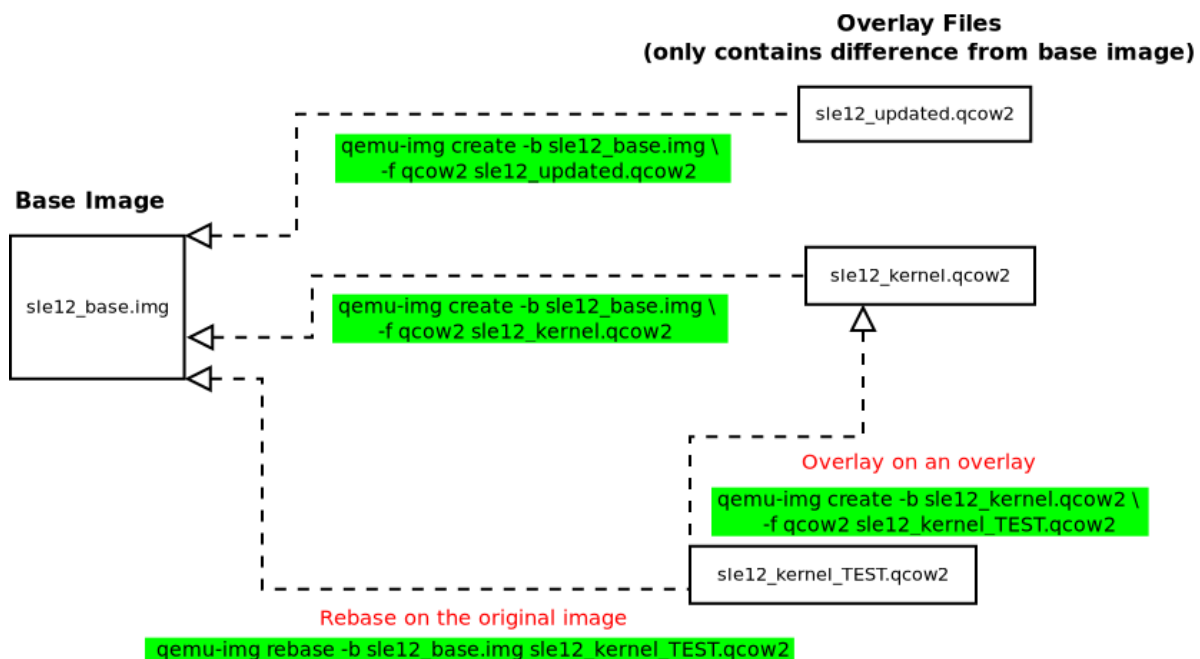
Overlay Files
(only contains difference from base image)

sle12_updated.qcow2

qemu-img create -b sle12_base.img \
-f qcow2 sle12_updated.qcow2

Base Image

sle12_base.img

sle12_kernel.qcow2

qemu-img create -b sle12_base.img \
-f qcow2 sle12_kernel.qcow2

Overlay on an overlay

qemu-img create -b sle12_kernel.qcow2 \
-f qcow2 sle12_kernel_TEST.qcow2

sle12_kernel_TEST.qcow2

Rebase on the original image

qemu-img rebase -b sle12_base.img sle12_kernel_TEST.qcow2